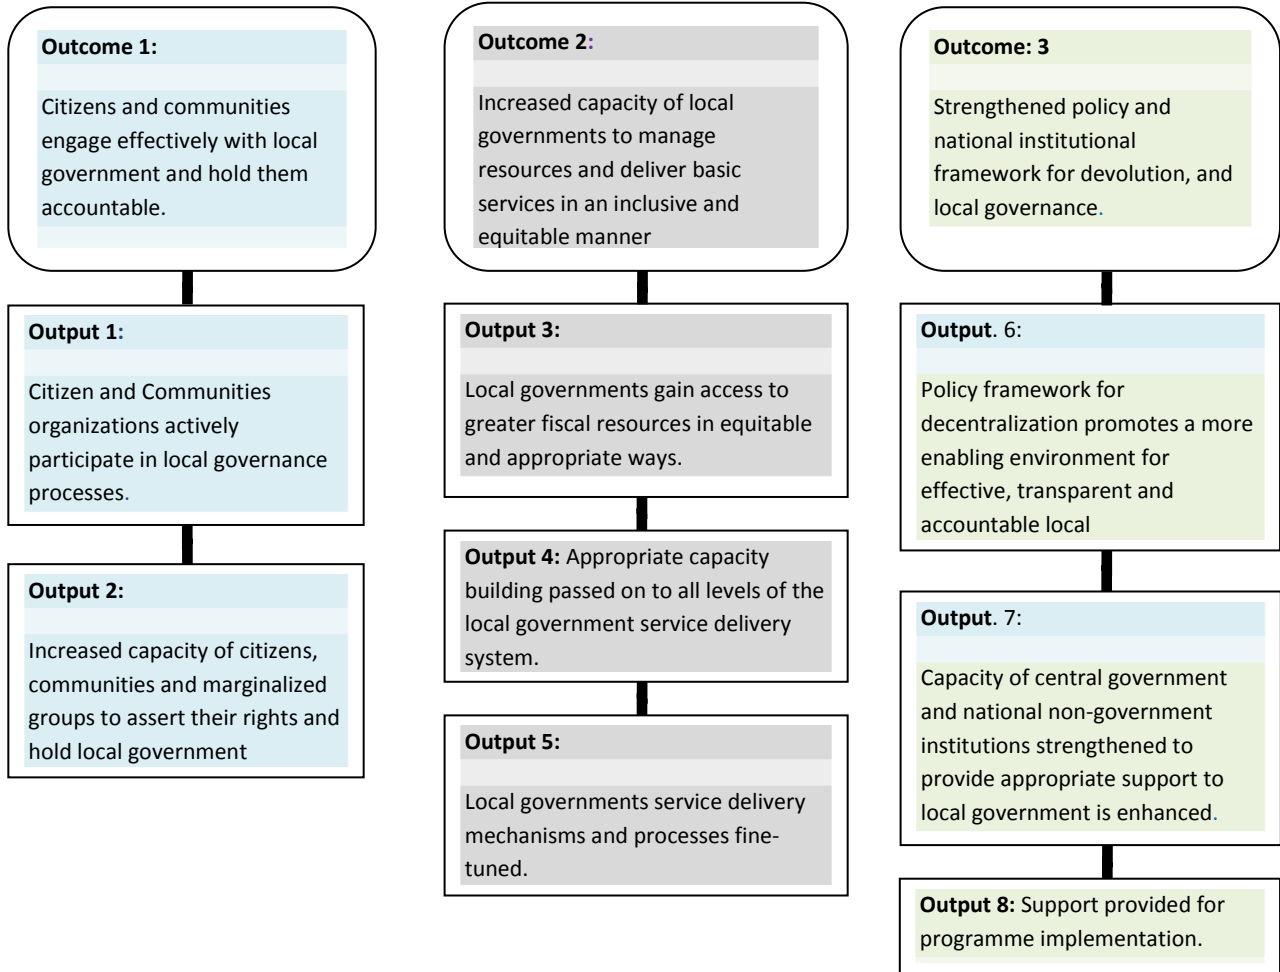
**Outcome 1:**

Citizens and communities engage effectively with local government and hold them accountable.

**Output 1:**

Citizen and Communities organizations actively participate in local governance processes.

**Output 2:**

Increased capacity of citizens, communities and marginalized groups to assert their rights and hold local government

**Outcome 2:**

Increased capacity of local governments to manage resources and deliver basic services in an inclusive and equitable manner

**Output 3:**

Local governments gain access to greater fiscal resources in equitable and appropriate ways.

**Output 4:** Appropriate capacity building passed on to all levels of the local government service delivery system.

**Output 5:**

Local governments service delivery mechanisms and processes fine-tuned.

**Outcome: 3**

Strengthened policy and national institutional framework for devolution, and local governance.

**Output**. 6:

Policy framework for decentralization promotes a more enabling environment for effective, transparent and accountable local

**Output**. 7:

Capacity of central government and national non-government institutions strengthened to provide appropriate support to local government is enhanced.

**Output 8:** Support provided for programme implementation.